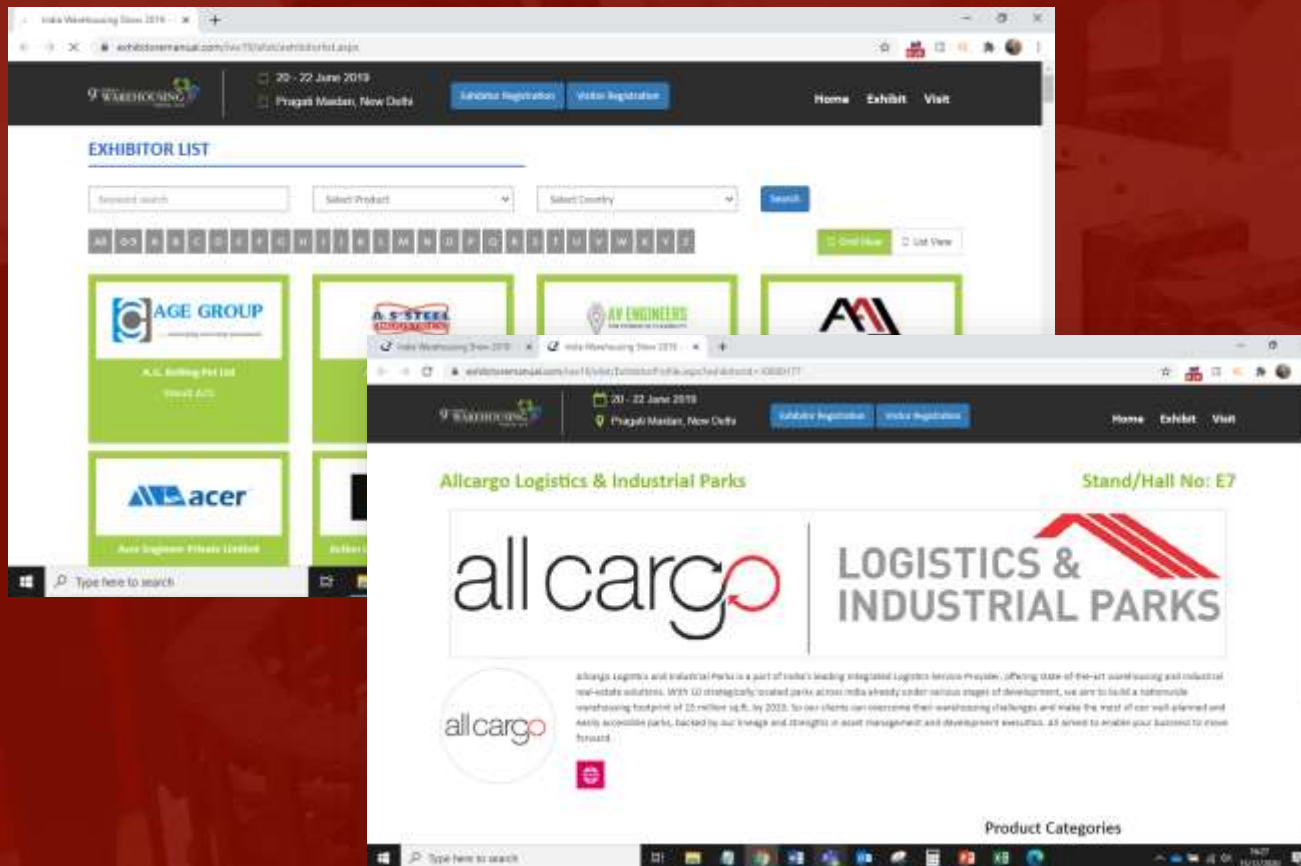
India Warehousing Show 2019 ×
exhibitorsmanual.com/iws19/site/exhibitorlist.aspx

9 WAREHOUSING

20 - 22 June 2019
Pragati Maidan, New Delhi

Exhibitor Registration
Visitor Registration

Home Exhibit Visit

EXHIBITOR LIST

Keyword search
Select Product
Select Country
Search

All 0-9 A B C D E F G H I J K L M N O P Q R S T U V W X Y Z

Grid View
List View

AGE GROUP

A.G. Bolting Pvt Ltd
Stand A25

A S STEEL

AV ENGINEERS

acer

Acer Engineer Private Limited

Type here to search

India Warehousing Show 2019 ×
India Warehousing Show 2019 ×
exhibitorsmanual.com/iws19/site/ExhibitorProfile.aspx?exhibitorid=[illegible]

9 WAREHOUSING

20 - 22 June 2019
Pragati Maidan, New Delhi

Exhibitor Registration
Visitor Registration

Home Exhibit Visit

Allcargo Logistics & Industrial Parks

Stand/Hall No: E7

allcargo

LOGISTICS & INDUSTRIAL PARKS

allcargo

Allcargo Logistics and Industrial Parks is a part of India's leading integrated Logistics Service Provider, offering state-of-the-art warehousing and industrial real-estate solutions. With 12 strategically located parks across India already under various stages of development, we aim to build a nationwide warehousing footprint of 15 million sq.ft. by 2023. So our clients can overcome their warehousing challenges and make the most of our well planned and easily accessible parks, backed by our lineage and strengths in asset management and development execution. All aimed to enable your business to move forward.

Product Categories

Type here to search